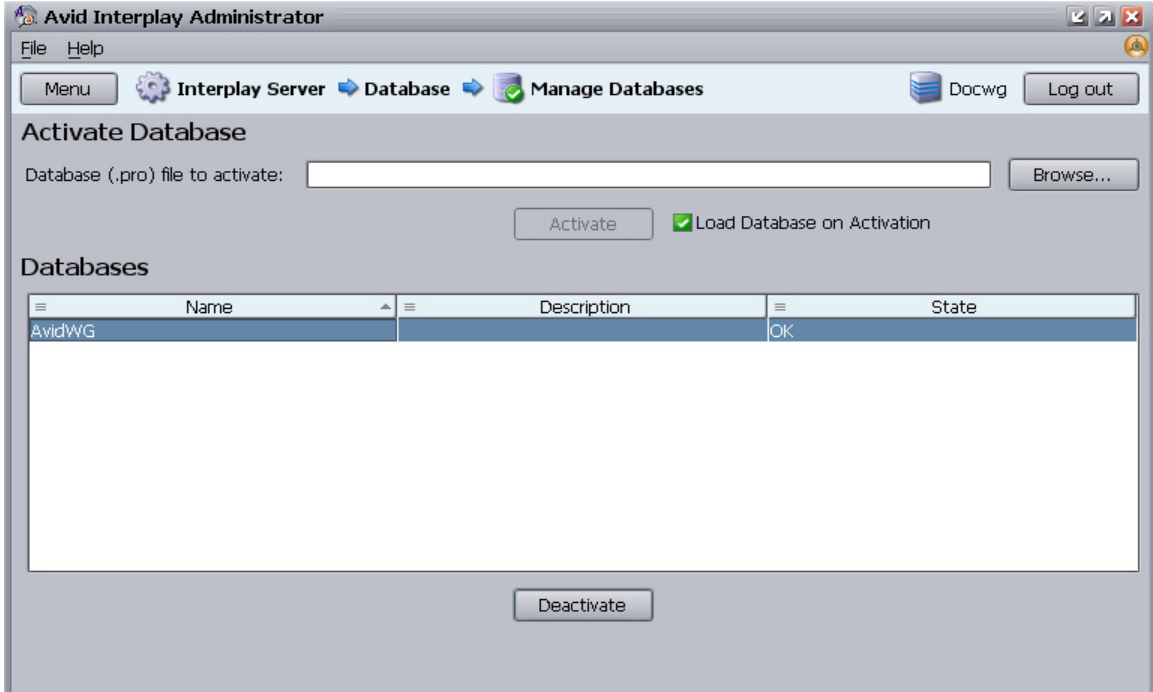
Avid Interplay Administrator

File Help

Menu Interplay Server Database Manage Databases Docwg Log out

Activate Database

Database (.pro) file to activate: Browse...

Activate Load Database on Activation

Databases

| Name | Description | State |
|---|---|---|
| AvidWG | | OK |

Deactivate